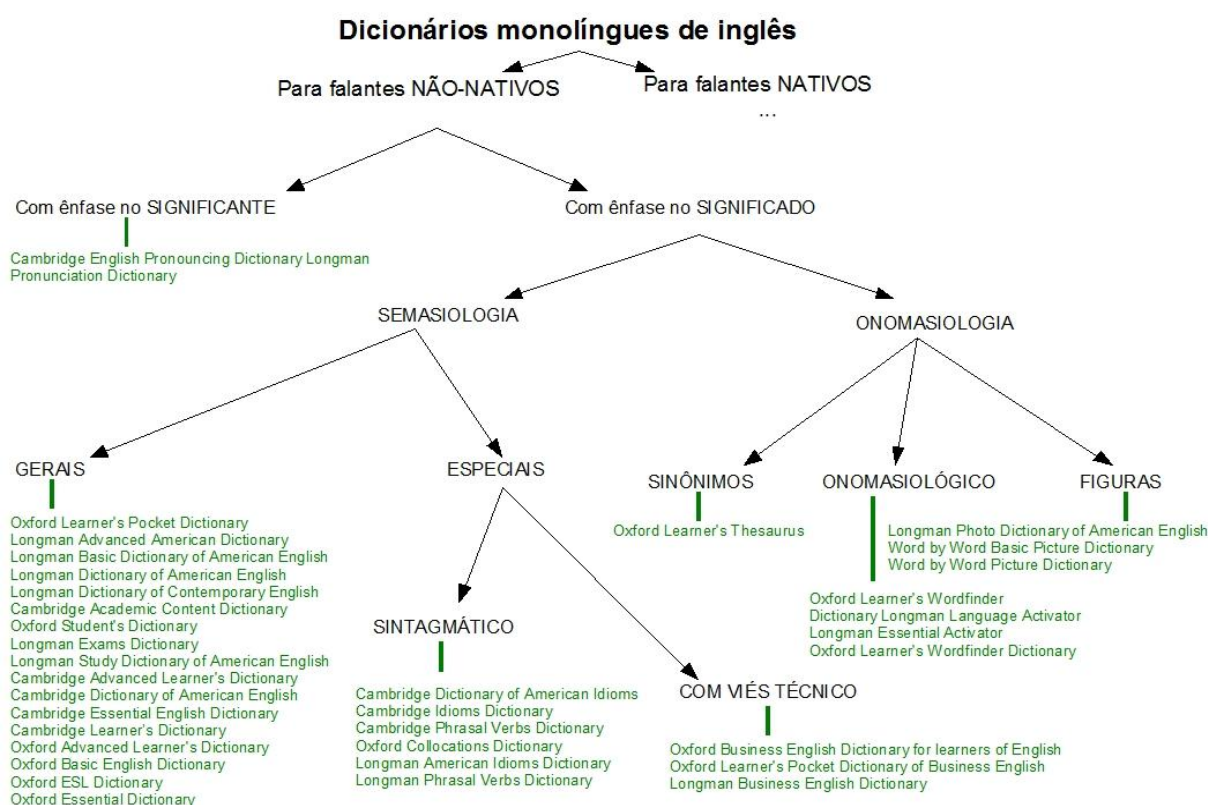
Dicionários monolíngues de inglês

Para falantes NÃO-NATIVOS

Para falantes NATIVOS

...

Com ênfase no SIGNIFICANTE

Cambridge English Pronouncing Dictionary Longman Pronunciation Dictionary

Com ênfase no SIGNIFICADO

SEMASIOLOGIA

ONOMASIOLOGIA

GERAIS

Oxford Learner's Pocket Dictionary
Longman Advanced American Dictionary
Longman Basic Dictionary of American English
Longman Dictionary of American English
Longman Dictionary of Contemporary English
Cambridge Academic Content Dictionary
Oxford Student's Dictionary
Longman Exams Dictionary
Longman Study Dictionary of American English
Cambridge Advanced Learner's Dictionary
Cambridge Dictionary of American English
Cambridge Essential English Dictionary
Cambridge Learner's Dictionary
Oxford Advanced Learner's Dictionary
Oxford Basic English Dictionary
Oxford ESL Dictionary
Oxford Essential Dictionary

ESPECIAIS

SINTAGMÁTICO

Cambridge Dictionary of American Idioms
Cambridge Idioms Dictionary
Cambridge Phrasal Verbs Dictionary
Oxford Collocations Dictionary
Longman American Idioms Dictionary
Longman Phrasal Verbs Dictionary

COM VIÉS TÉCNICO

Oxford Business English Dictionary for learners of English
Oxford Learner's Pocket Dictionary of Business English
Longman Business English Dictionary

SINÔNIMOS

Oxford Learner's Thesaurus

ONOMASIOLÓGICO

Oxford Learner's Wordfinder
Dictionary Longman Language Activator
Longman Essential Activator
Oxford Learner's Wordfinder Dictionary

FIGURAS

Longman Photo Dictionary of American English
Word by Word Basic Picture Dictionary
Word by Word Picture Dictionary